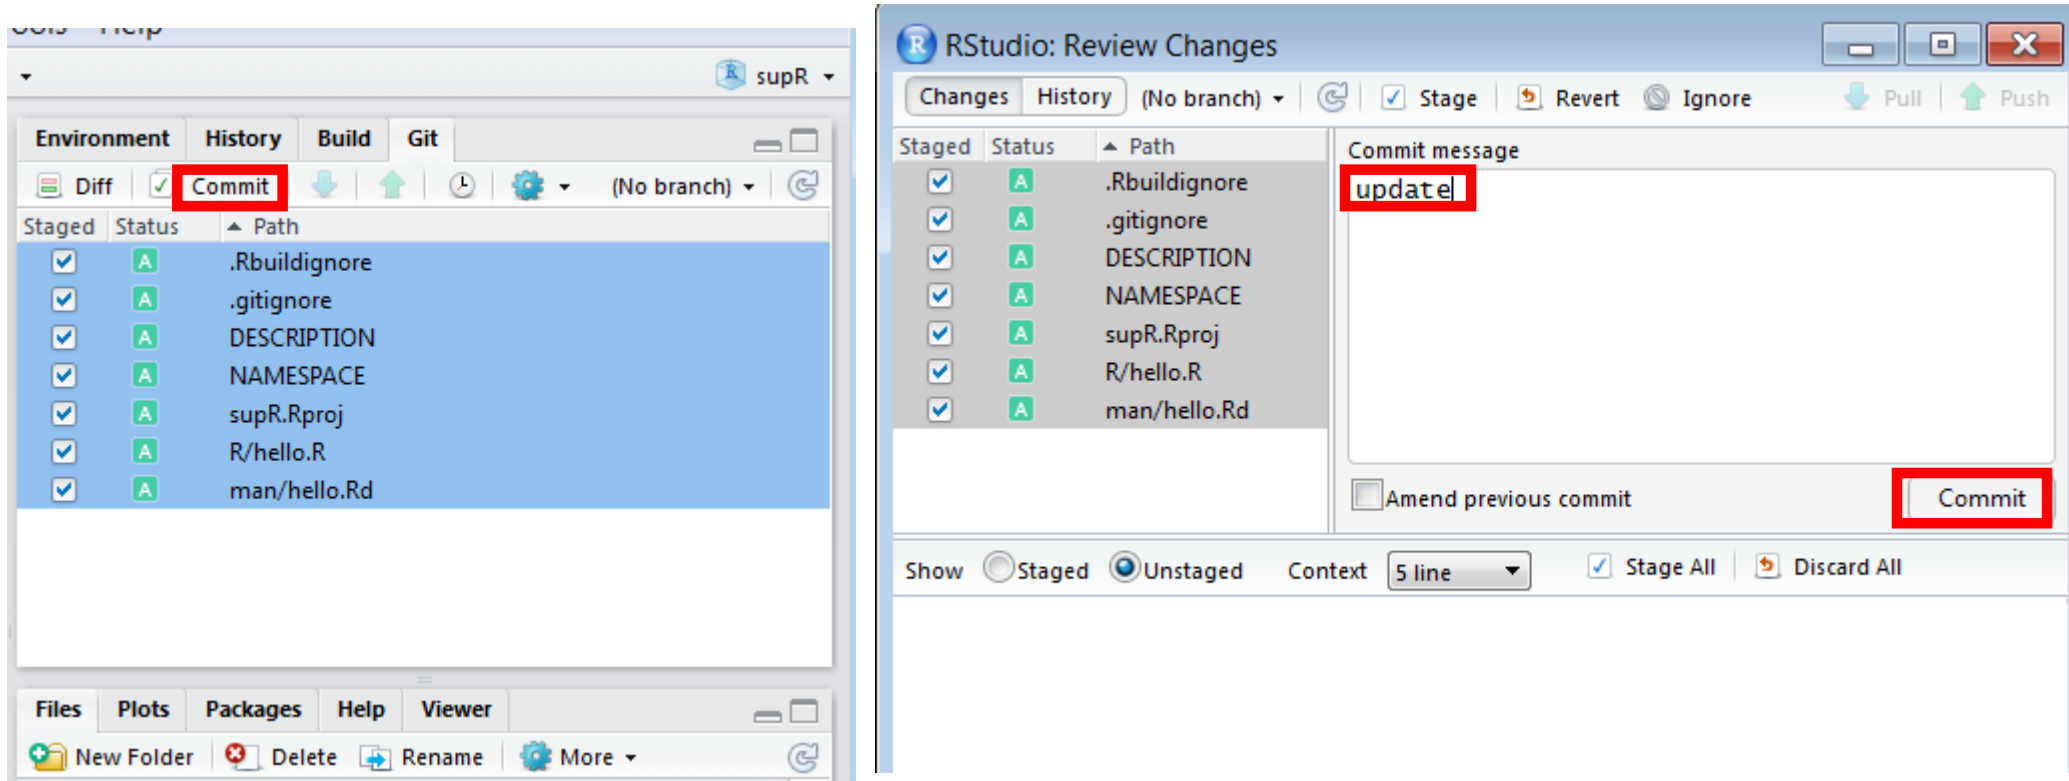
Tools Help

supR

Environment History Build Git

Diff Commit (No branch)

| Staged | Status | Path |
|---|---|---|
| ☑ | A | .Rbuildignore |
| ☑ | A | .gitignore |
| ☑ | A | DESCRIPTION |
| ☑ | A | NAMESPACE |
| ☑ | A | supR.Rproj |
| ☑ | A | R/hello.R |
| ☑ | A | man/hello.Rd |

Files Plots Packages Help Viewer

New Folder Delete Rename More

RStudio: Review Changes

Changes History (No branch) Stage Revert Ignore Pull Push

| Staged | Status | Path |
|---|---|---|
| ☑ | A | .Rbuildignore |
| ☑ | A | .gitignore |
| ☑ | A | DESCRIPTION |
| ☑ | A | NAMESPACE |
| ☑ | A | supR.Rproj |
| ☑ | A | R/hello.R |
| ☑ | A | man/hello.Rd |

Commit message

update

Amend previous commit

Commit

Show Staged Unstaged Context 5 line Stage All Discard All